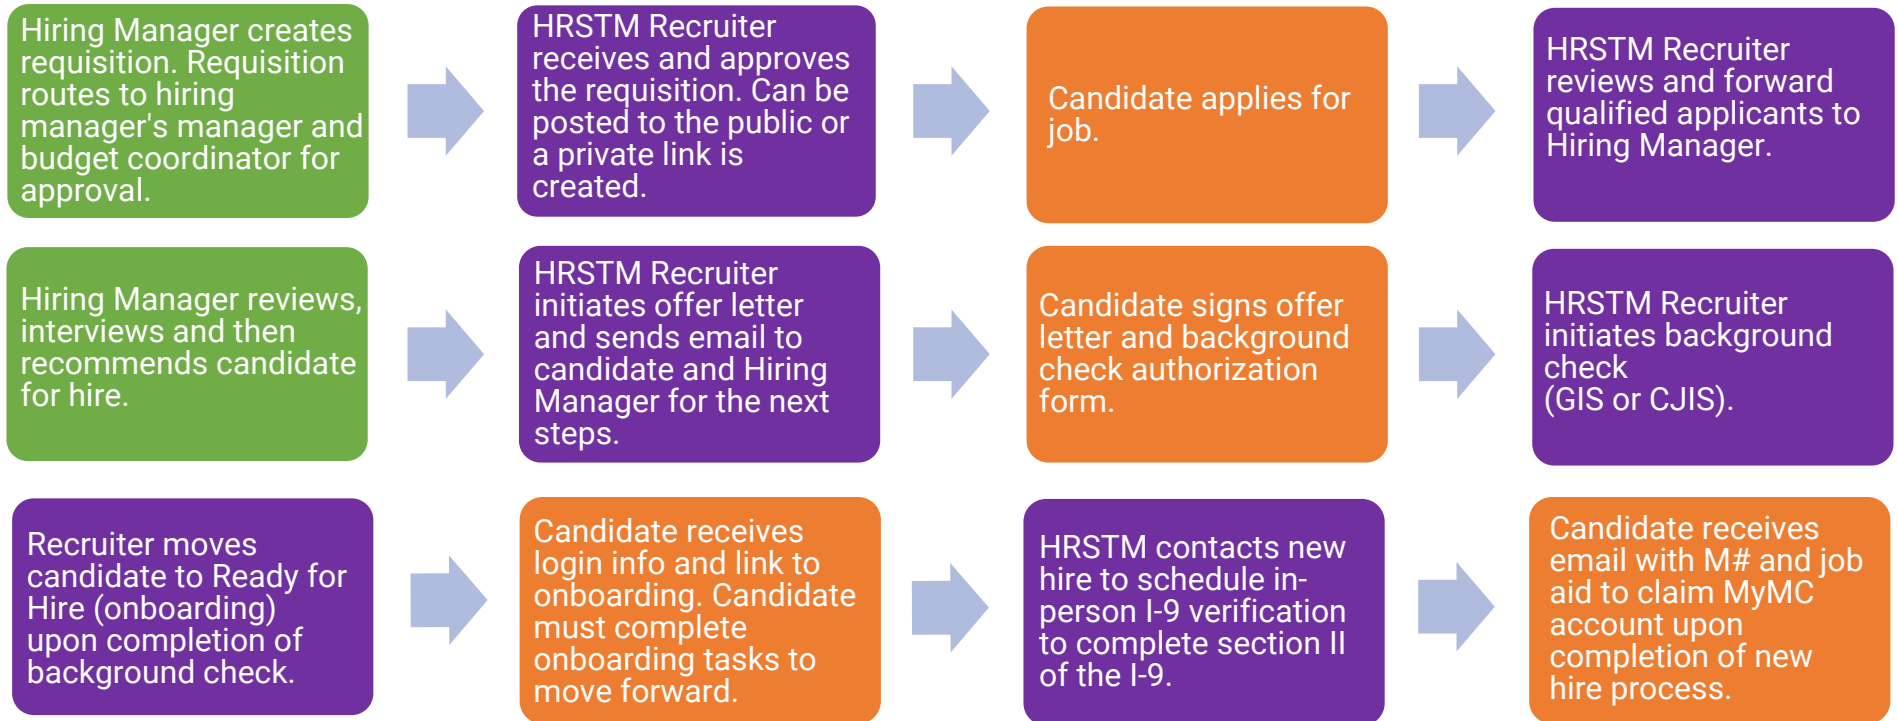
Hiring Manager creates requisition. Requisition routes to hiring manager's manager and budget coordinator for approval.

HRSTM Recruiter receives and approves the requisition. Can be posted to the public or a private link is created.

Candidate applies for job.

HRSTM Recruiter reviews and forward qualified applicants to Hiring Manager.

Hiring Manager reviews, interviews and then recommends candidate for hire.

HRSTM Recruiter initiates offer letter and sends email to candidate and Hiring Manager for the next steps.

Candidate signs offer letter and background check authorization form.

HRSTM Recruiter initiates background check (GIS or CJIS).

Recruiter moves candidate to Ready for Hire (onboarding) upon completion of background check.

Candidate receives login info and link to onboarding. Candidate must complete onboarding tasks to move forward.

HRSTM contacts new hire to schedule in-person I-9 verification to complete section II of the I-9.

Candidate receives email with M# and job aid to claim MyMC account upon completion of new hire process.